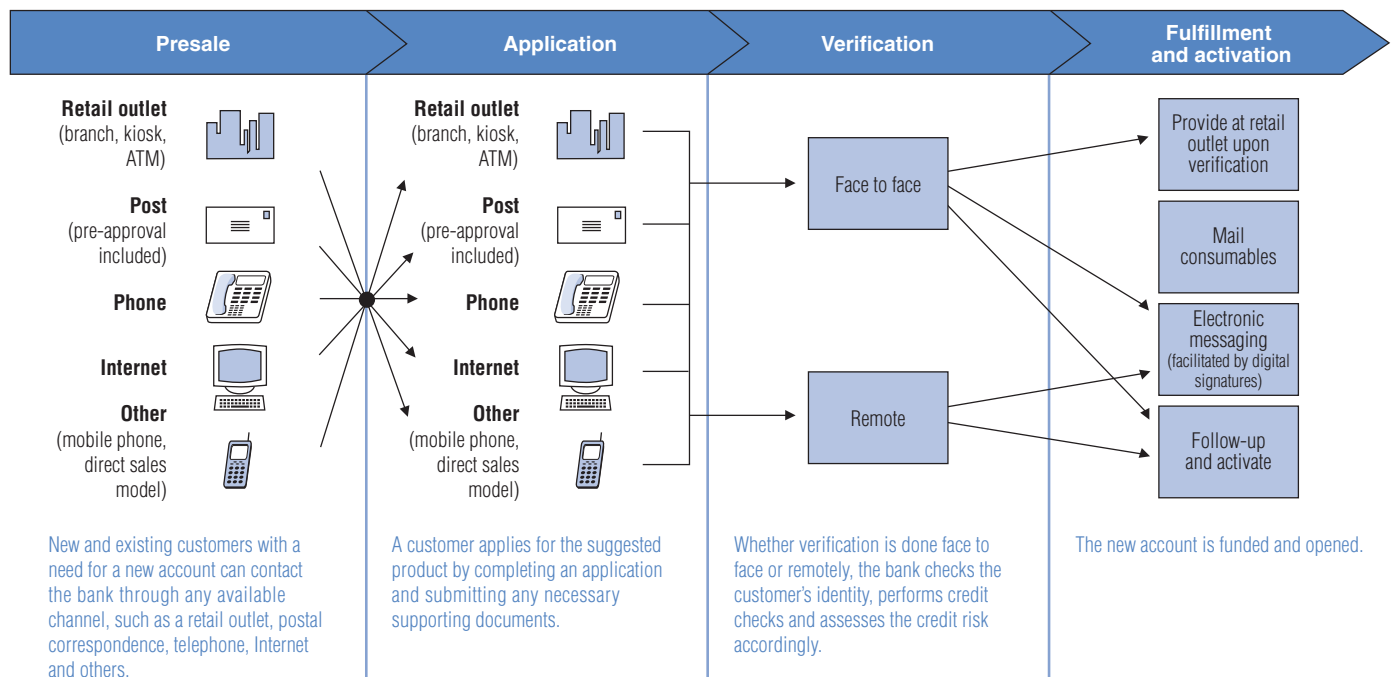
Presale

Application

Verification

Fulfillment and activation

Retail outlet (branch, kiosk, ATM)

Post (pre-approval included)

Phone

Internet

Other (mobile phone, direct sales model)

New and existing customers with a need for a new account can contact the bank through any available channel, such as a retail outlet, postal correspondence, telephone, Internet and others.

Retail outlet (branch, kiosk, ATM)

Post (pre-approval included)

Phone

Internet

Other (mobile phone, direct sales model)

A customer applies for the suggested product by completing an application and submitting any necessary supporting documents.

Face to face

Remote

Whether verification is done face to face or remotely, the bank checks the customer's identity, performs credit checks and assesses the credit risk accordingly.

Provide at retail outlet upon verification

Mail consumables

Electronic messaging (facilitated by digital signatures)

Follow-up and activate

The new account is funded and opened.